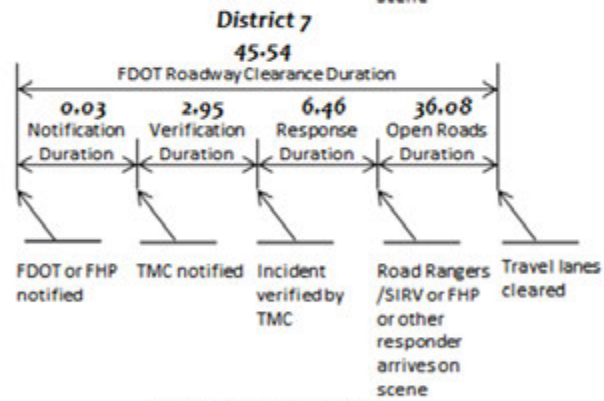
scene

District 7

45.54

FDOT Roadway Clearance Duration

0.03
Notification Duration

2.95
Verification Duration

6.46
Response Duration

36.08
Open Roads Duration

FDOT or FHP notified

TMC notified

Incident verified by TMC

Road Rangers /SIRV or FHP or other responder arrives on scene

Travel lanes cleared